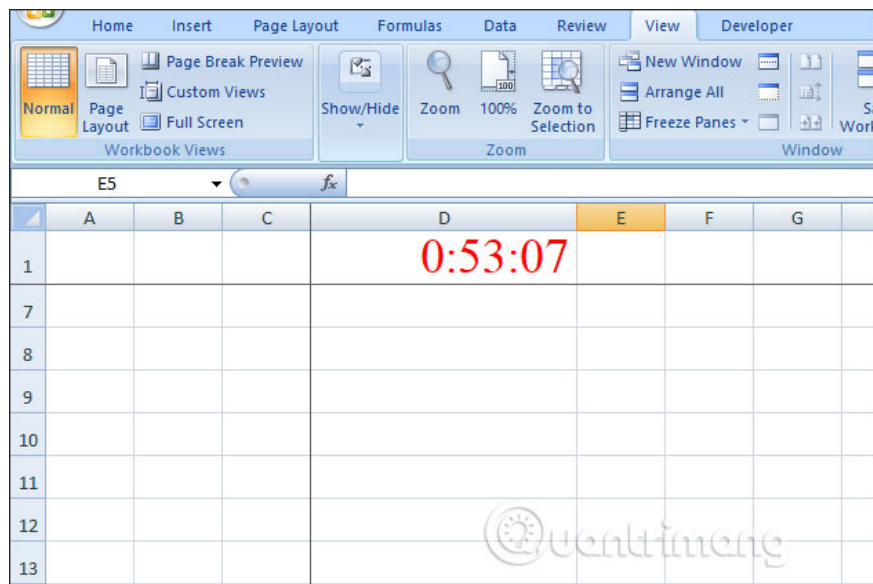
Home Insert Page Layout Formulas Data Review View Developer

Normal Page Layout Page Break Preview Custom Views Full Screen Workbook Views

Show/Hide

Zoom 100% Zoom to Selection Zoom

New Window Arrange All Freeze Panes Window

Sa Work

E5 $f_x$

| | A | B | C | D | E | F | G |
|---|---|---|---|---|---|---|---|
| 1 | | | | 0:53:07 | | | |
| 7 | | | | | | | |
| 8 | | | | | | | |
| 9 | | | | | | | |
| 10 | | | | | | | |
| 11 | | | | | | | |
| 12 | | | | | | | |
| 13 | | | | | | | |

Quantrimang